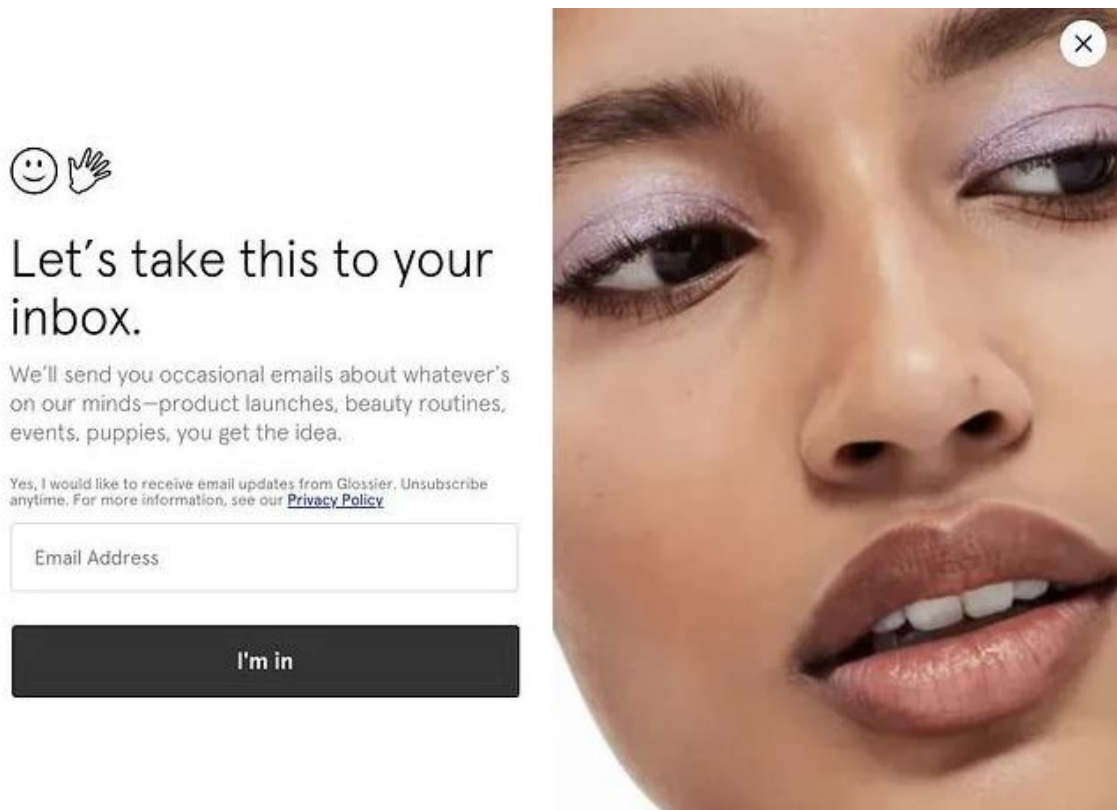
Let’s take this to your inbox.

We’ll send you occasional emails about whatever’s on our minds—product launches, beauty routines, events, puppies, you get the idea.

Yes, I would like to receive email updates from Glossier. Unsubscribe anytime. For more information, see our Privacy Policy

Email Address

I'm in

×